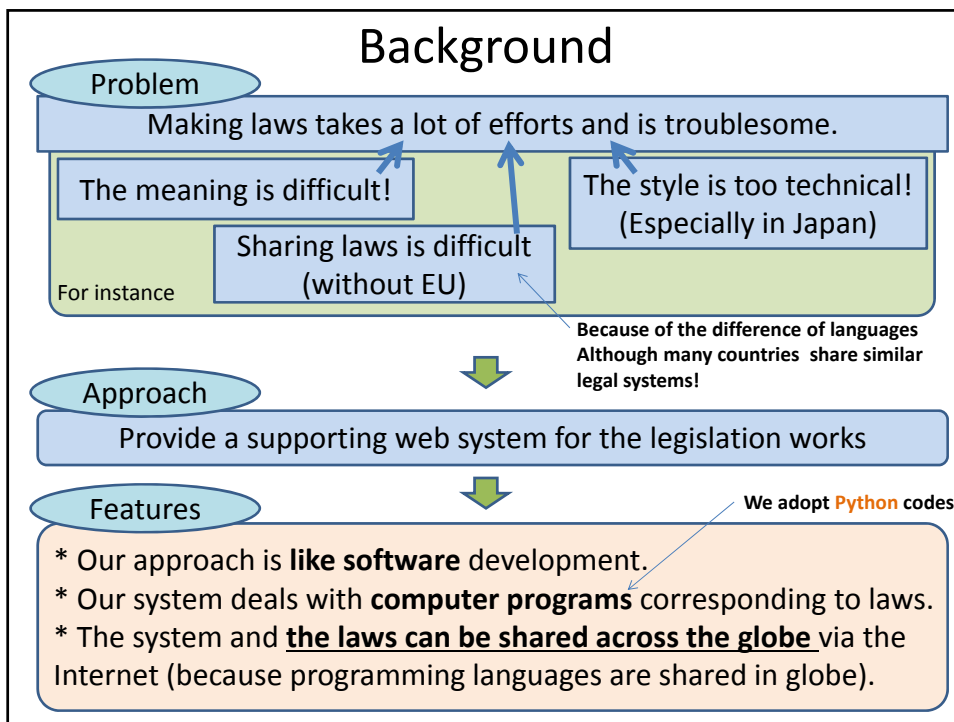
Background

Problem

Making laws takes a lot of efforts and is troublesome.

The meaning is difficult!

The style is too technical!
(Especially in Japan)

Sharing laws is difficult
(without EU)

For instance

Because of the difference of languages
Although many countries share similar legal systems!

Approach

Provide a supporting web system for the legislation works

Features

We adopt Python codes

* Our approach is **like software** development.
* Our system deals with **computer programs** corresponding to laws.
* The system and **the laws can be shared across the globe** via the Internet (because programming languages are shared in globe).